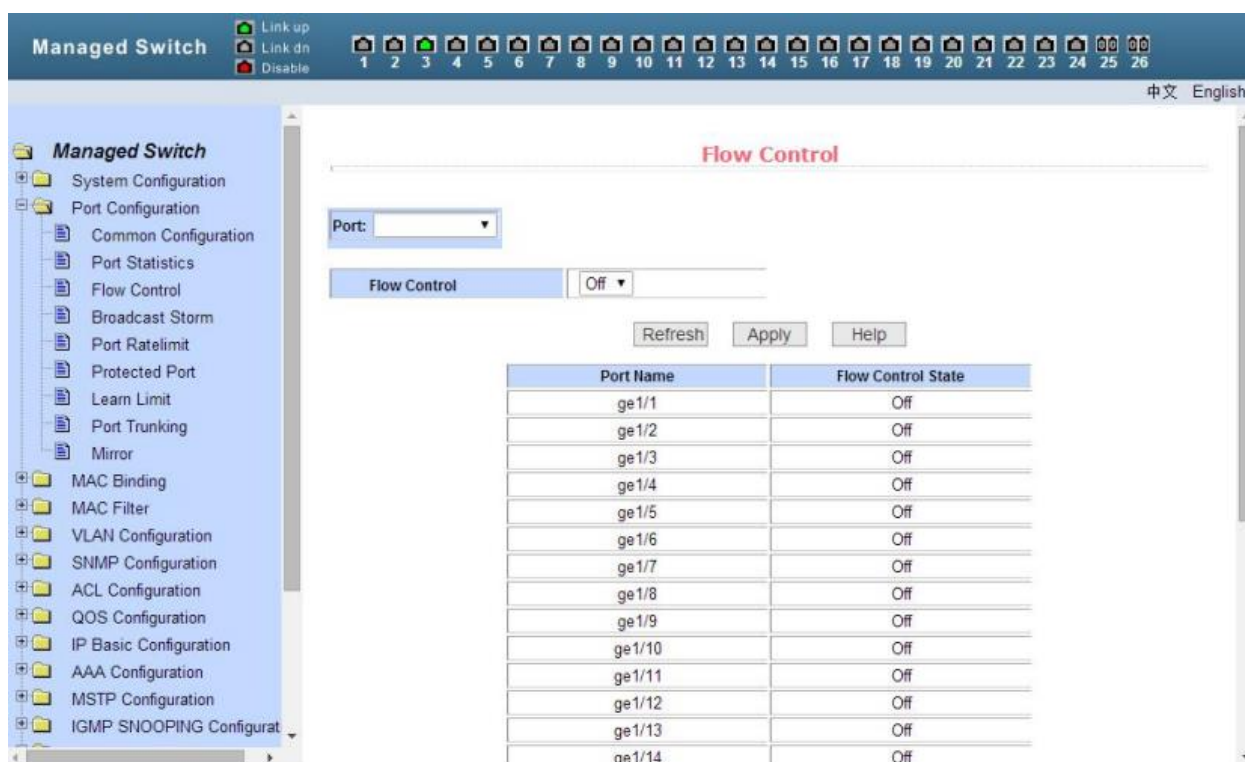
Managed Switch

Link up
Link dn
Disable

1 2 3 4 5 6 7 8 9 10 11 12 13 14 15 16 17 18 19 20 21 22 23 24 25 26

中文 English

Managed Switch
System Configuration
Port Configuration
Common Configuration
Port Statistics
Flow Control
Broadcast Storm
Port Ratelimit
Protected Port
Learn Limit
Port Trunking
Mirror
MAC Binding
MAC Filter
VLAN Configuration
SNMP Configuration
ACL Configuration
QOS Configuration
IP Basic Configuration
AAA Configuration
MSTP Configuration
IGMP SNOOPING Configurat

Flow Control

Port:

Flow Control Off

Refresh Apply Help

| Port Name | Flow Control State |
|---|---|
| ge1/1 | Off |
| ge1/2 | Off |
| ge1/3 | Off |
| ge1/4 | Off |
| ge1/5 | Off |
| ge1/6 | Off |
| ge1/7 | Off |
| ge1/8 | Off |
| ge1/9 | Off |
| ge1/10 | Off |
| ge1/11 | Off |
| ge1/12 | Off |
| ge1/13 | Off |
| ge1/14 | Off |